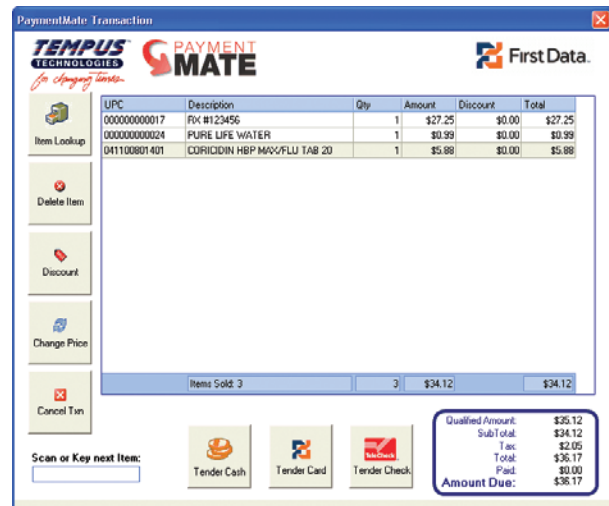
PaymentMate Transaction

TEMPUS TECHNOLOGIES for changing times

PAYMENT MATE

First Data.

Item Lookup

Delete Item

Discount

Change Price

Cancel Txn

| UPC | Description | Qty | Amount | Discount | Total |
|---|---|---|---|---|---|
| 000000000017 | RX #123456 | 1 | \$27.25 | \$0.00 | \$27.25 |
| 000000000024 | PURE LIFE WATER | 1 | \$0.99 | \$0.00 | \$0.99 |
| 041100801401 | CORICIDIN HBP MAX/FLU TAB 20 | 1 | \$5.88 | \$0.00 | \$5.88 |
| | Items Sold: 3 | 3 | \$34.12 | | \$34.12 |

Scan or Key next Item:

Tender Cash

Tender Card

TeleCheck

Tender Check

Qualified Amount: \$35.12
SubTotal: \$34.12
Tax: \$2.05
Total: \$36.17
Paid: \$0.00
Amount Due: \$36.17